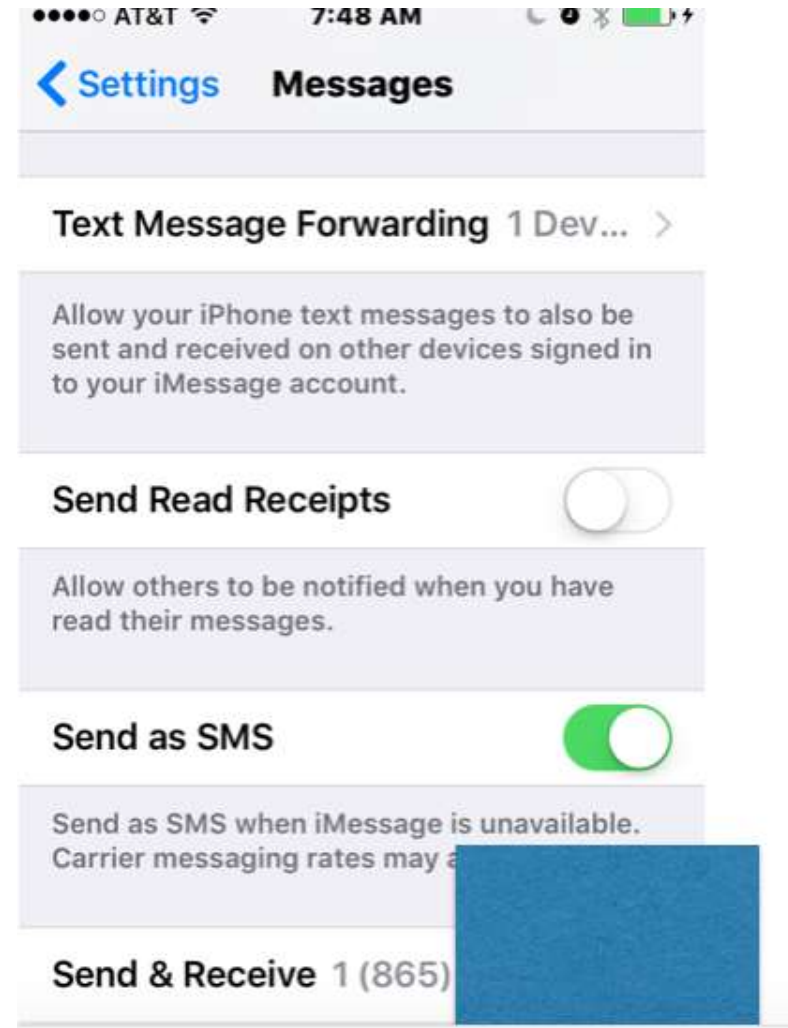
AT&T 7:48 AM

Settings Messages

Text Message Forwarding 1 Dev... >

Allow your iPhone text messages to also be sent and received on other devices signed in to your iMessage account.

Send Read Receipts

Allow others to be notified when you have read their messages.

Send as SMS

Send as SMS when iMessage is unavailable. Carrier messaging rates may a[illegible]

Send & Receive 1 (865) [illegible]